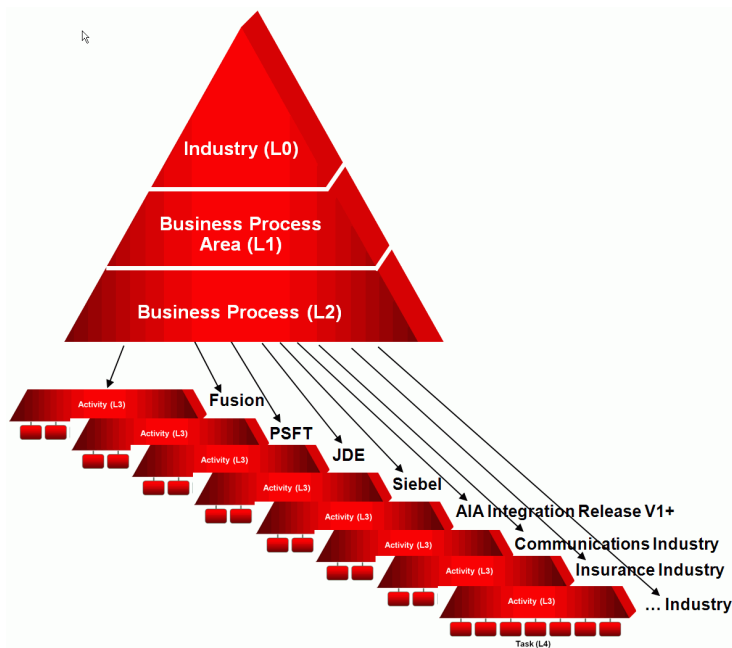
Industry (L0)

Business Process Area (L1)

Business Process (L2)

Activity (L3)
Fusion
Activity (L3)
PSFT
Activity (L3)
JDE
Activity (L3)
Siebel
Activity (L3)
AIA Integration Release V1+
Activity (L3)
Communications Industry
Activity (L3)
Insurance Industry
Activity (L3)
… Industry
Task (L4)